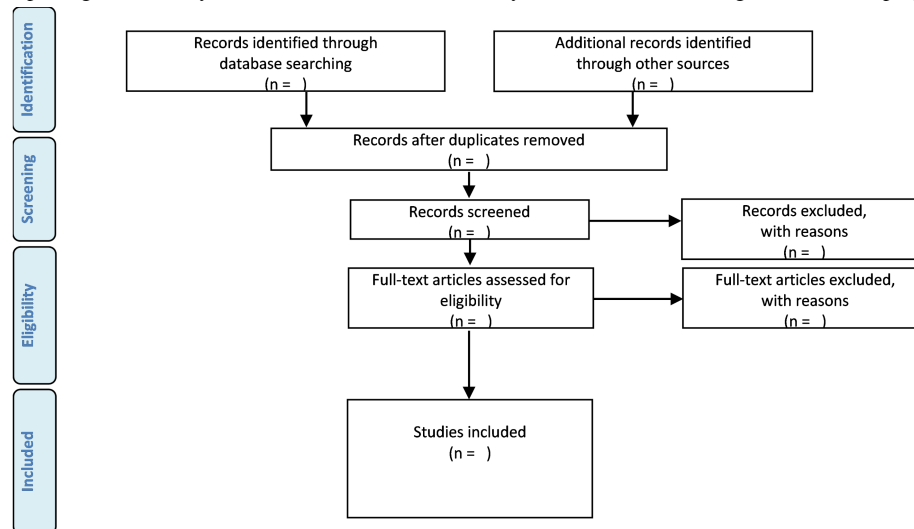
Identification

Records identified through database searching
(n = )

Additional records identified through other sources
(n = )

Records after duplicates removed
(n = )

Screening

Records screened
(n = )

Records excluded, with reasons
(n = )

Eligibility

Full-text articles assessed for eligibility
(n = )

Full-text articles excluded, with reasons
(n = )

Included

Studies included
(n = )